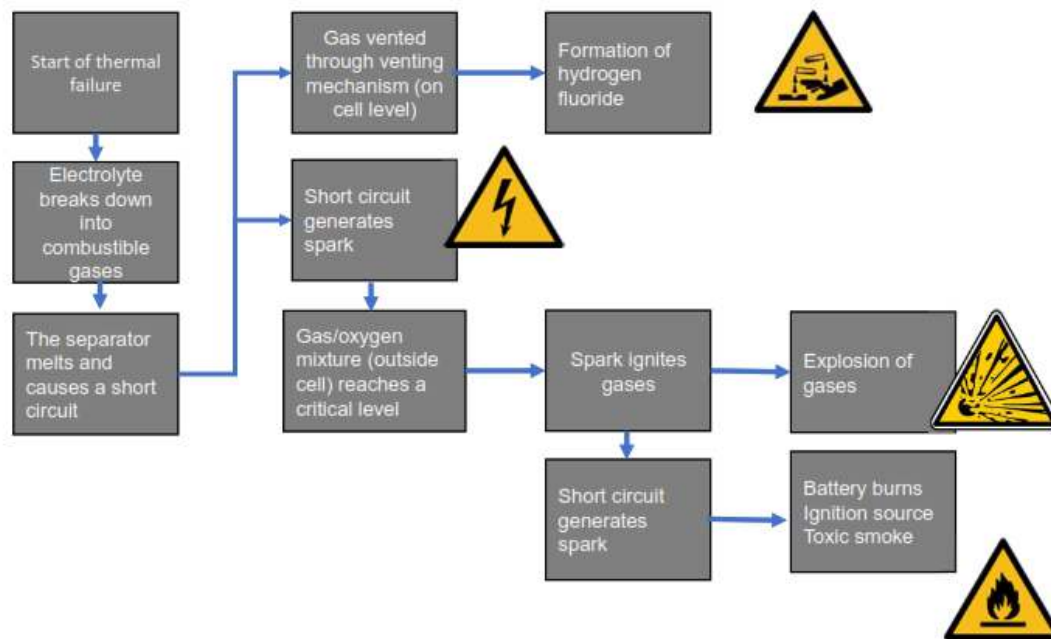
Start of thermal failure

Electrolyte breaks down into combustible gases

The separator melts and causes a short circuit

Gas vented through venting mechanism (on cell level)

Formation of hydrogen fluoride

Short circuit generates spark

Gas/oxygen mixture (outside cell) reaches a critical level

Spark ignites gases

Explosion of gases

Short circuit generates spark

Battery burns
Ignition source
Toxic smoke